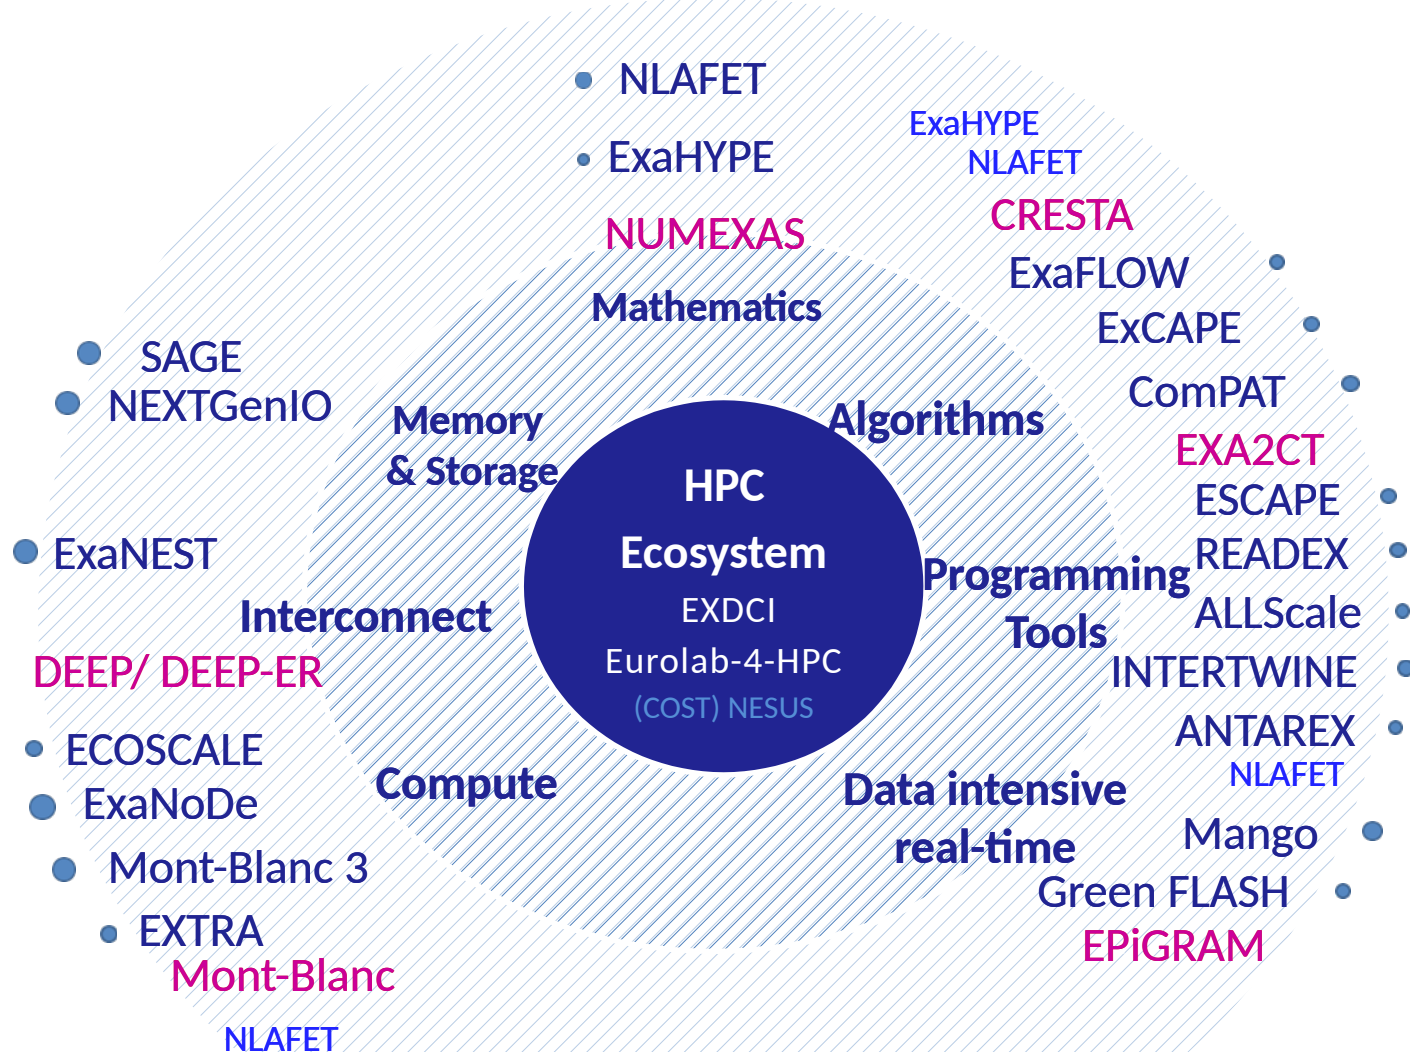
NLAFET
ExaHYPE
NUMEXAS
Mathematics

ExaHYPE
NLAFET
CRESTA
ExaFLOW
ExCAPE
ComPAT
EXA2CT
ESCAPE
READEX
ALLScale
INTERTWINE
ANTAREX
NLAFET
Mango
Green FLASH
EPiGRAM

SAGE
NEXTGenIO
Memory & Storage
Algorithms

HPC
Ecosystem
EXDCI
Eurolab-4-HPC
(COST) NESUS

ExaNEST
Interconnect
DEEP/ DEEP-ER
Programming Tools

ECOSCALE
ExaNoDe
Mont-Blanc 3
EXTRA
Mont-Blanc
NLAFET
Compute
Data intensive real-time